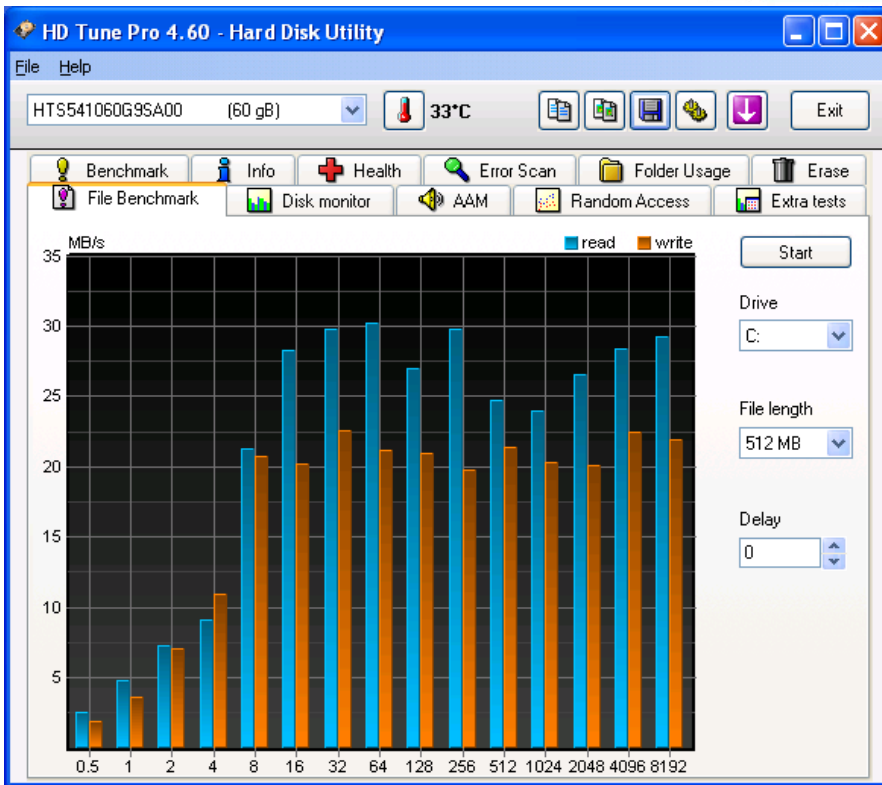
HD Tune Pro 4.60 - Hard Disk Utility

File Help

HTS541060G9SA00 (60 gB)

33°C

Exit

Benchmark Info Health Error Scan Folder Usage Erase

File Benchmark Disk monitor AAM Random Access Extra tests

MB/s

read write

35

30

25

20

15

10

5

0.5 1 2 4 8 16 32 64 128 256 512 1024 2048 4096 8192

Start

Drive

C:

File length

512 MB

Delay

0